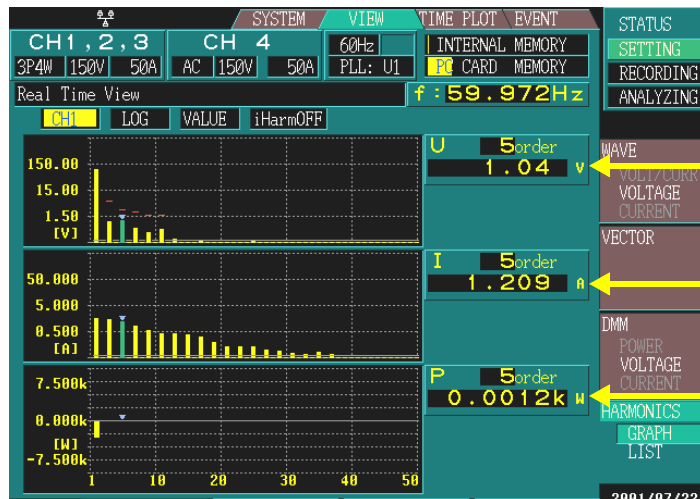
SYSTEM
VIEW
TIME PLOT
EVENT
STATUS
CH1,2,3
3P4W 150V 50A
CH 4
AC 150V 50A
60Hz
PLL: U1
INTERNAL MEMORY
PC CARD MEMORY
SETTING
RECORDING
ANALYZING
Real Time View
f:59.972Hz
CH1
LOG
VALUE
iHarmOFF
150.00
15.00
1.50
[V]
U 5order
1.04 V
WAVE
VOLT/CURR
VOLTAGE
CURRENT
VECTOR
50.000
5.000
0.500
[A]
I 5order
1.209 A
DMM
POWER
VOLTAGE
CURRENT
7.500k
0.000k
[W]
-7.500k
P 5order
0.0012k W
HARMONICS
GRAPH
LIST
1
10
20
30
40
50
2001/07/2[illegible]